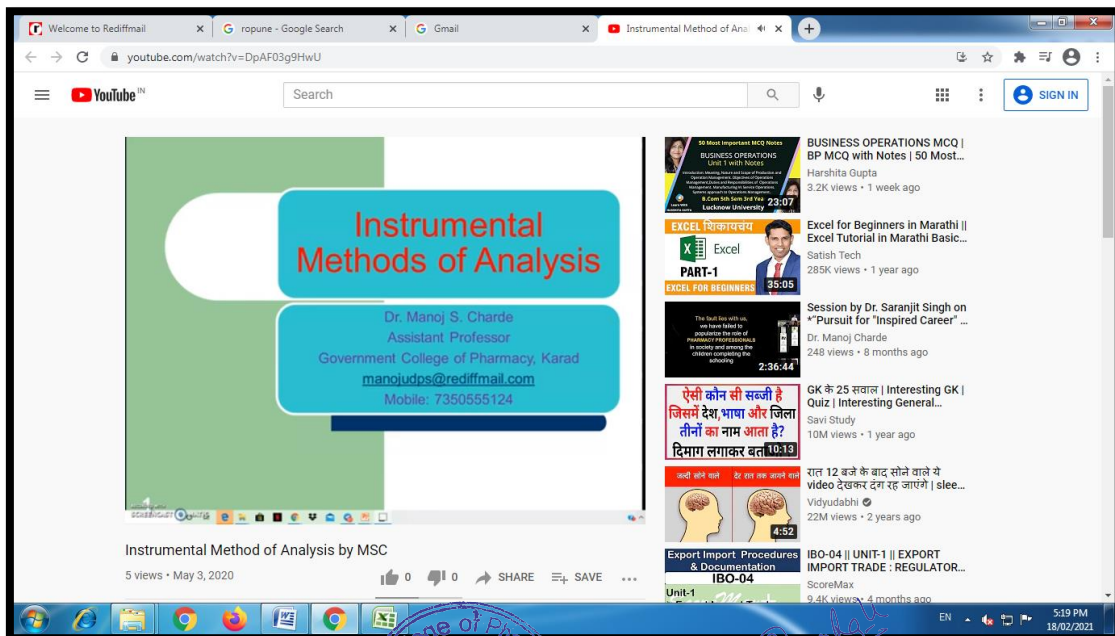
Welcome to Rediffmail
ropune - Google Search
Gmail
Instrumental Method of Ana

youtube.com/watch?v=DpAF03g9HwU

YouTube IN
Search
SIGN IN

Instrumental Methods of Analysis

Dr. Manoj S. Charde
Assistant Professor
Government College of Pharmacy, Karad
manojudps@rediffmail.com
Mobile: 7350555124

Instrumental Method of Analysis by MSC
5 views • May 3, 2020
0 0 SHARE SAVE

50 Most Important MCQ Notes
BUSINESS OPERATIONS
Unit 1 with Notes
Lucknow University
23:07
BUSINESS OPERATIONS MCQ | BP MCQ with Notes | 50 Most...
Harshita Gupta
3.2K views • 1 week ago

EXCEL शिकायचंय
Excel
PART-1
EXCEL FOR BEGINNERS
35:05
Excel for Beginners in Marathi || Excel Tutorial in Marathi Basic...
Satish Tech
285K views • 1 year ago

2:36:44
Session by Dr. Saranjit Singh on *"Pursuit for "Inspired Career" ...
Dr. Manoj Charde
248 views • 8 months ago

ऐसी कौन सी सब्जी है जिसमें देश,भाषा और जिला तीनों का नाम आता है? दिमाग लगाकर बता
10:13
GK के 25 सवाल | Interesting GK | Quiz | Interesting General...
Savi Study
10M views • 1 year ago

4:52
रात 12 बजे के बाद सोने वाले ये video देखकर दंग रह जाएंगे | slee...
Vidyudabhi
22M views • 2 years ago

Export Import Procedures & Documentation
IBO-04
Unit-1
IBO-04 || UNIT-1 || EXPORT IMPORT TRADE : REGULATOR...
ScoreMax
9.4K views • 4 months ago

EN
5:19 PM
18/02/2021